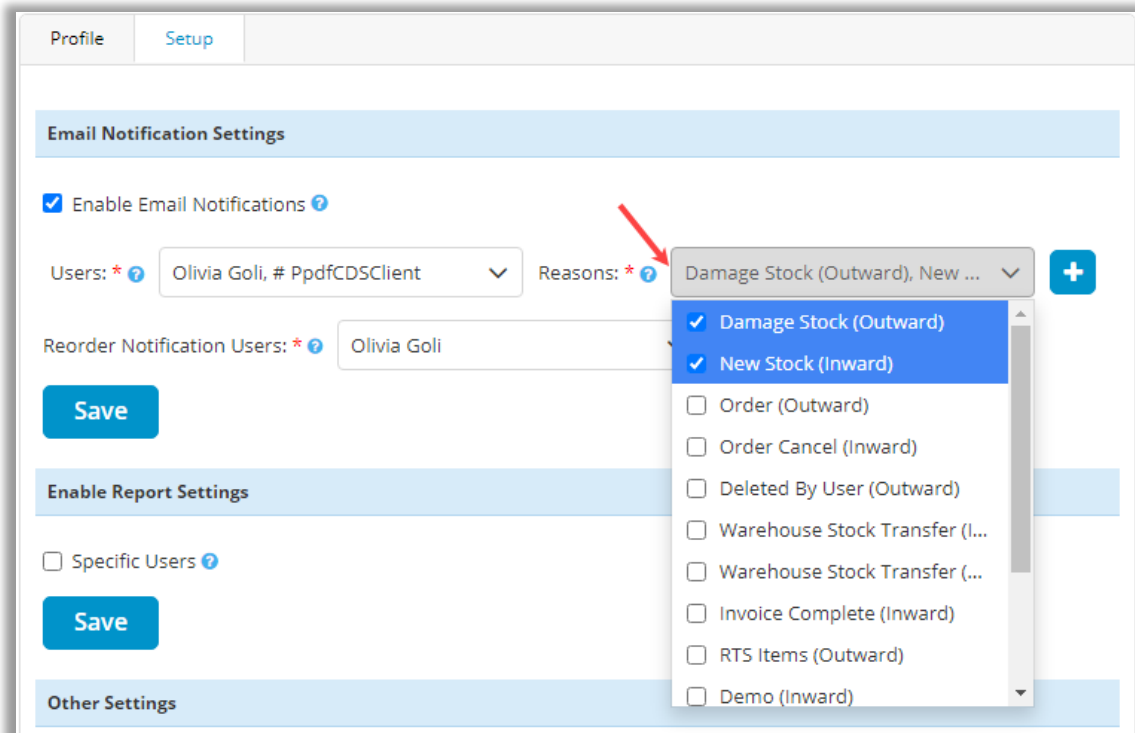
Profile Setup

Email Notification Settings

Enable Email Notifications

Users: * Olivia Goli, # PpdfCDSClient

Reasons: * Damage Stock (Outward), New ...

Reorder Notification Users: * Olivia Goli

Save

Damage Stock (Outward)
New Stock (Inward)
Order (Outward)
Order Cancel (Inward)
Deleted By User (Outward)
Warehouse Stock Transfer (I...
Warehouse Stock Transfer (...
Invoice Complete (Inward)
RTS Items (Outward)
Demo (Inward)

Enable Report Settings

Specific Users

Save

Other Settings